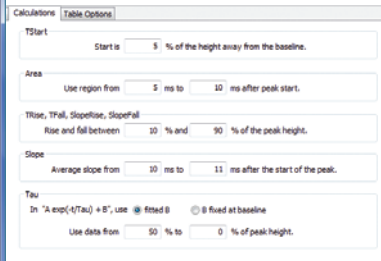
Calculations | Table Options

TStart

Start is 5 % of the height away from the baseline.

Area

Use region from 5 ms to 10 ms after peak start.

TRise, TFall, SlopeRise, SlopeFall

Rise and fall between 10 % and 90 % of the peak height.

Slope

Average slope from 10 ms to 11 ms after the start of the peak.

Tau

In "A exp(-t/Tau) + B", use fitted B B fixed at baseline

Use data from 50 % to 0 % of peak height.